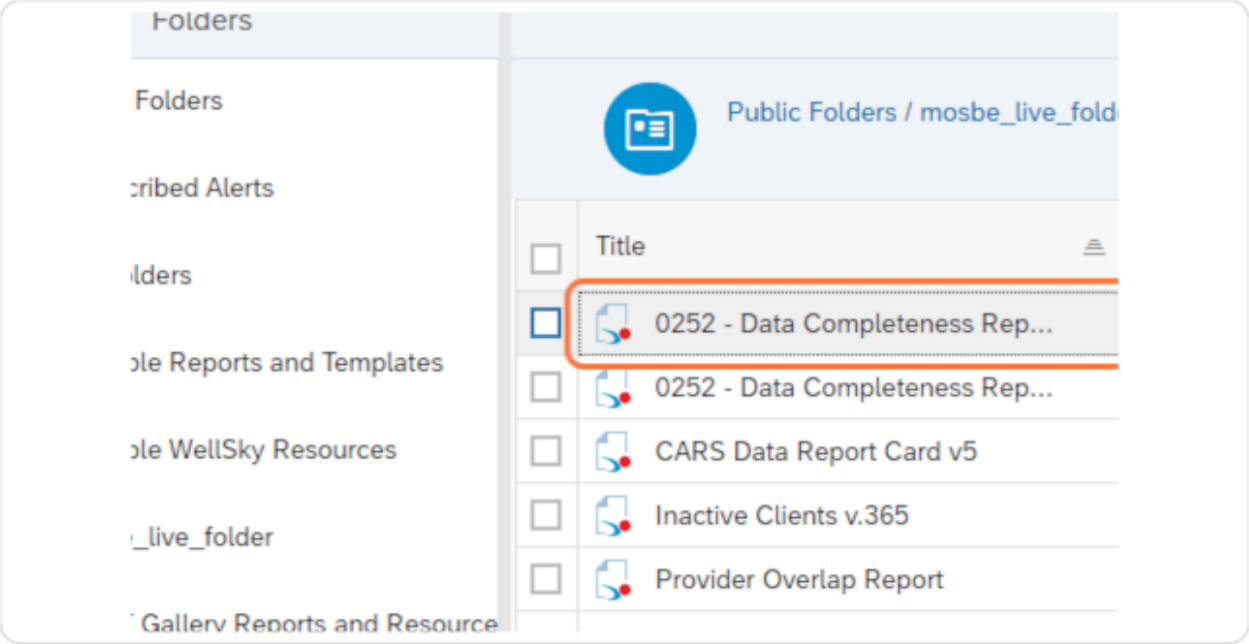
Folders

Folders

cribed Alerts

lders

ple Reports and Templates

ple WellSky Resources

_live_folder

Gallery Reports and Resource

Public Folders / mosbe_live_fold

Title

0252 - Data Completeness Rep...

0252 - Data Completeness Rep...

CARS Data Report Card v5

Inactive Clients v.365

Provider Overlap Report